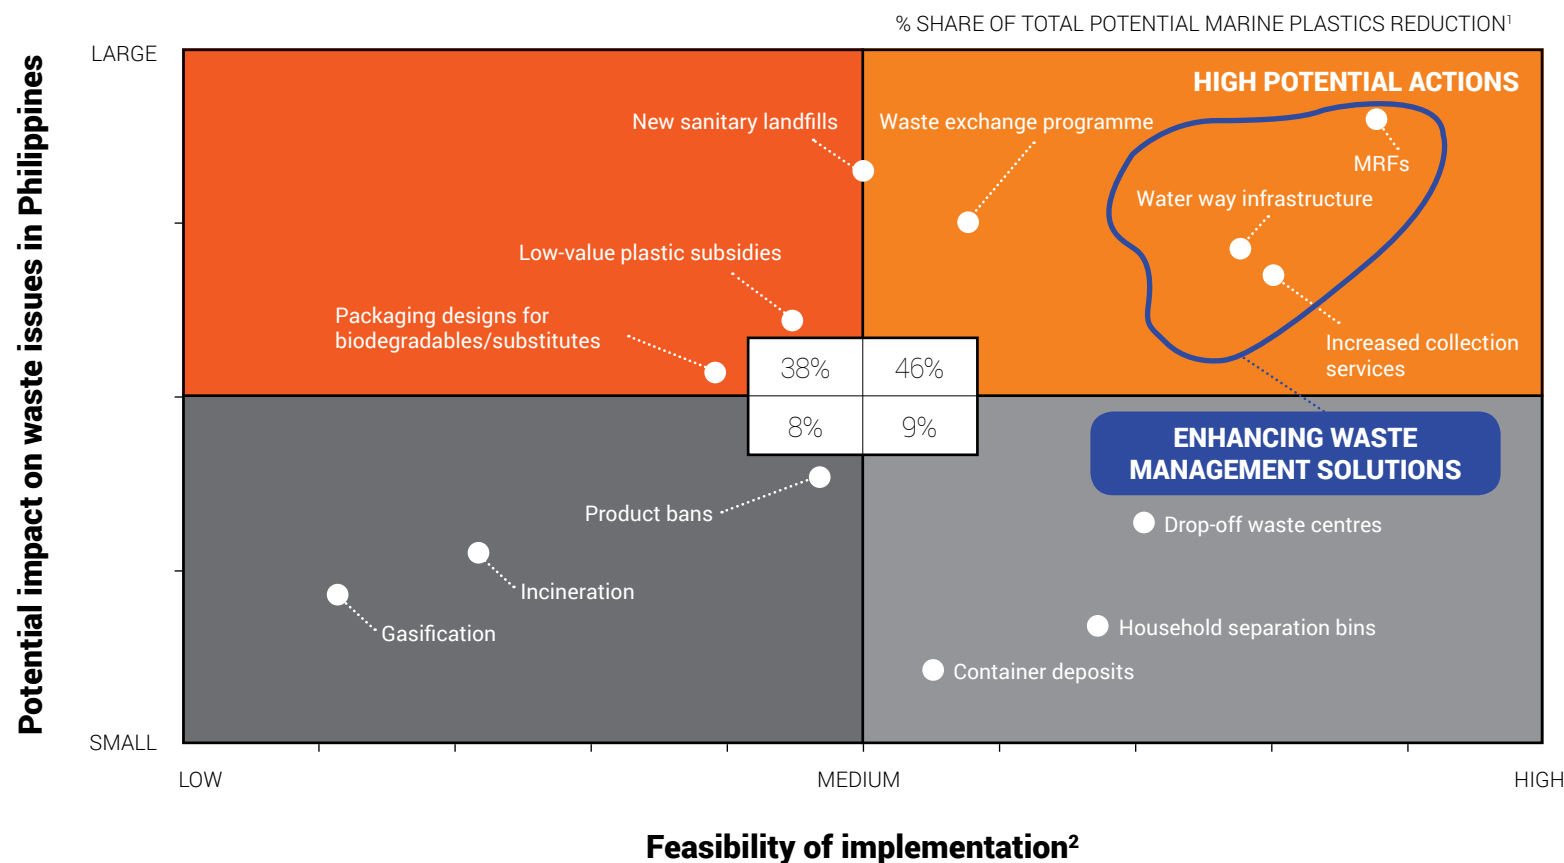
% SHARE OF TOTAL POTENTIAL MARINE PLASTICS REDUCTION$^1$

Potential impact on waste issues in Philippines

LARGE

HIGH POTENTIAL ACTIONS

New sanitary landfills

Waste exchange programme

MRFs

Water way infrastructure

Low-value plastic subsidies

Packaging designs for biodegradables/substitutes

Increased collection services

| 38% | 46% |
|---|---|
| 8% | 9% |

ENHANCING WASTE MANAGEMENT SOLUTIONS

Product bans

Drop-off waste centres

Incineration

Gasification

Household separation bins

Container deposits

SMALL

LOW

MEDIUM

HIGH

Feasibility of implementation$^2$